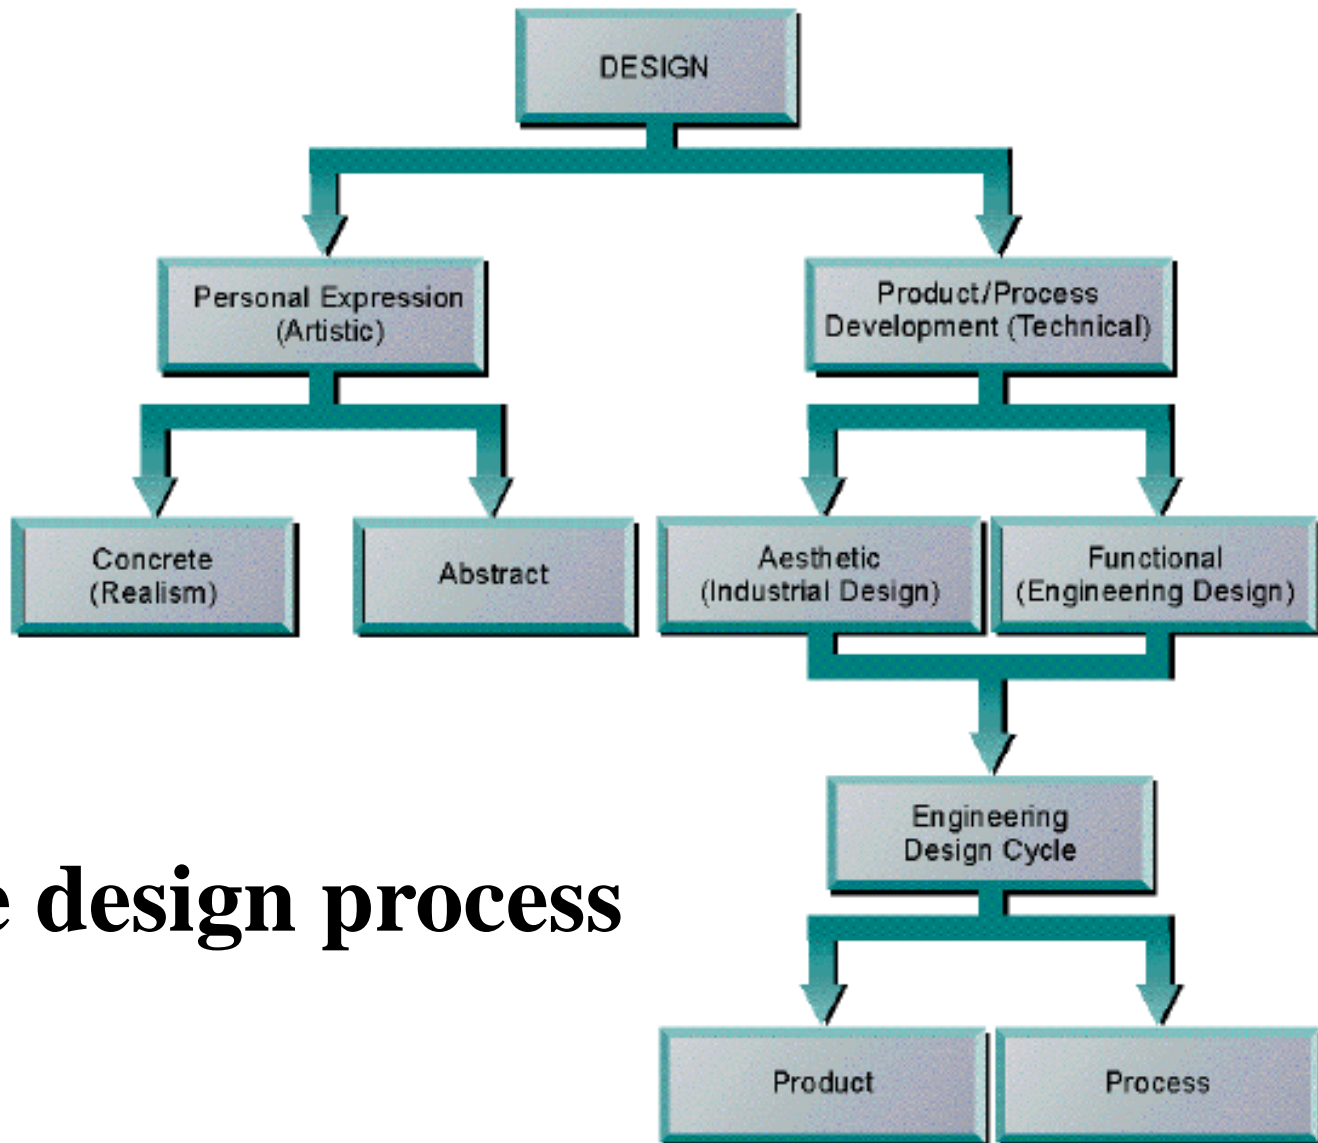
DESIGN

Personal Expression (Artistic)

Product/Process Development (Technical)

Concrete (Realism)

Abstract

Aesthetic (Industrial Design)

Functional (Engineering Design)

Engineering Design Cycle

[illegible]e design process

Product

Process